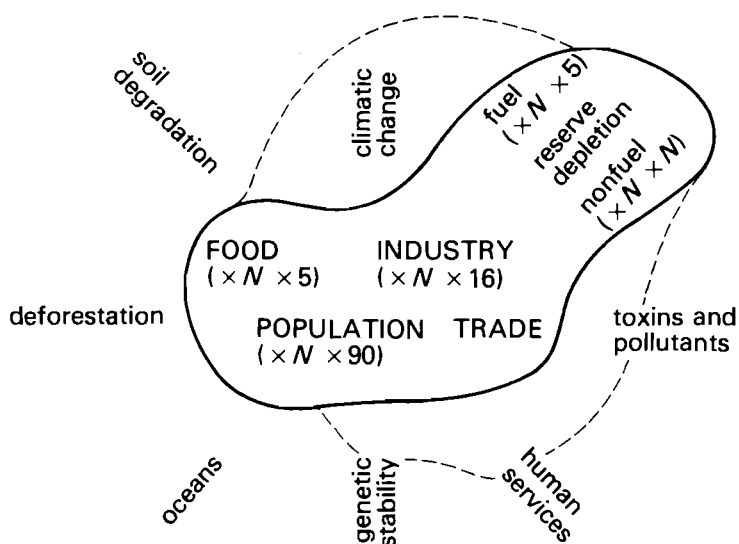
soil degradation

climatic change

fuel $(\times N \times 5)$

reserve depletion

nonfuel $(\times N \times N)$

FOOD $(\times N \times 5)$

INDUSTRY $(\times N \times 16)$

deforestation

POPULATION $(\times N \times 90)$

TRADE

toxins and pollutants

oceans

genetic stability

human services